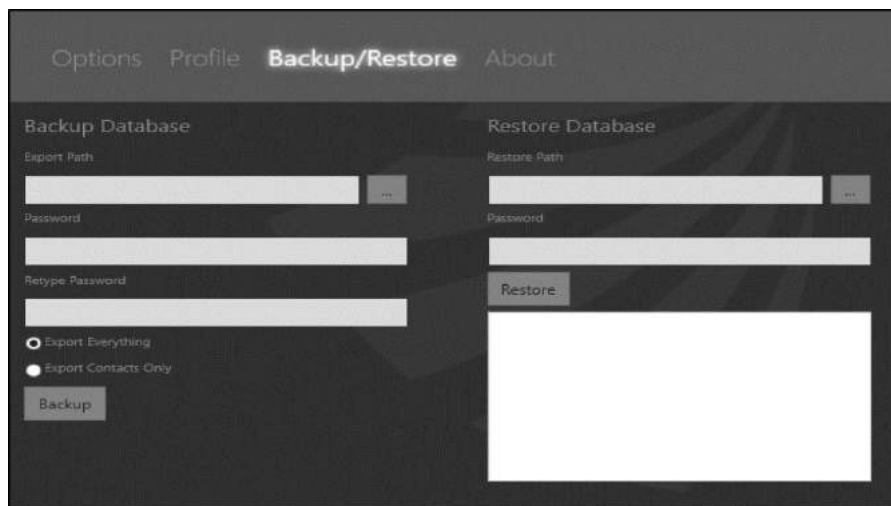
Options Profile **Backup/Restore** About

Backup Database

Export Path

...

Password

Retype Password

Export Everything

Export Contacts Only

Backup

Restore Database

Restore Path

...

Password

Restore